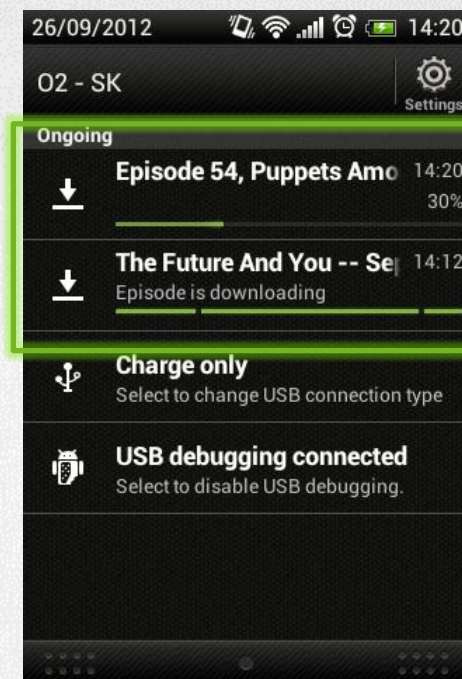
26/09/2012 14:20

O2 - SK

Settings

Ongoing

Episode 54, Puppets Amo 14:20
30%

The Future And You -- Se 14:12
Episode is downloading

Charge only
Select to change USB connection type

USB debugging connected
Select to disable USB debugging.